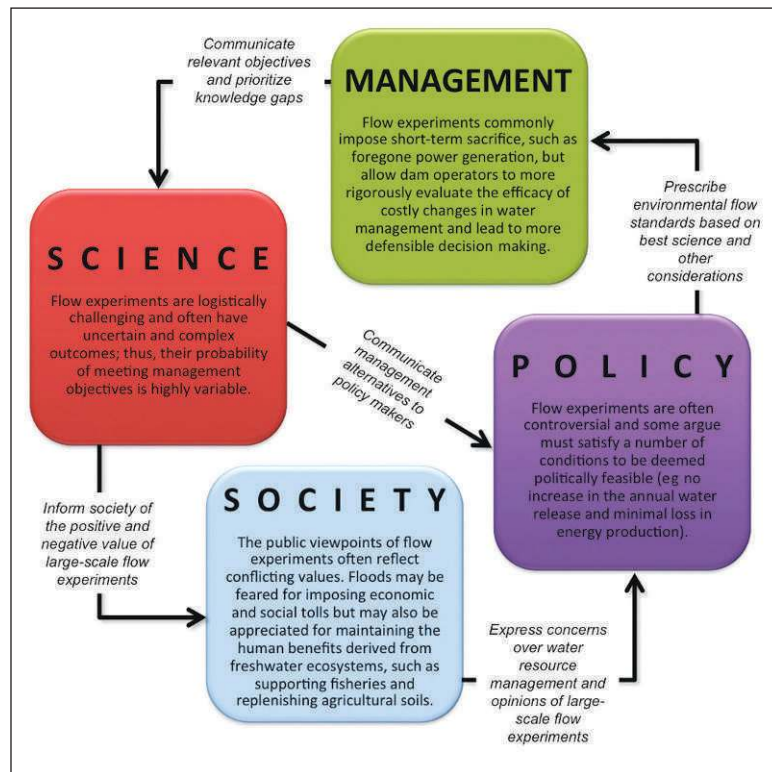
Communicate relevant objectives and prioritize knowledge gaps

MANAGEMENT

Flow experiments commonly impose short-term sacrifice, such as foregone power generation, but allow dam operators to more rigorously evaluate the efficacy of costly changes in water management and lead to more defensible decision making.

Prescribe environmental flow standards based on best science and other considerations

SCIENCE

Flow experiments are logistically challenging and often have uncertain and complex outcomes; thus, their probability of meeting management objectives is highly variable.

Communicate management alternatives to policy makers

POLICY

Flow experiments are often controversial and some argue must satisfy a number of conditions to be deemed politically feasible (eg no increase in the annual water release and minimal loss in energy production).

Inform society of the positive and negative value of large-scale flow experiments

SOCIETY

The public viewpoints of flow experiments often reflect conflicting values. Floods may be feared for imposing economic and social tolls but may also be appreciated for maintaining the human benefits derived from freshwater ecosystems, such as supporting fisheries and replenishing agricultural soils.

Express concerns over water resource management and opinions of large-scale flow experiments